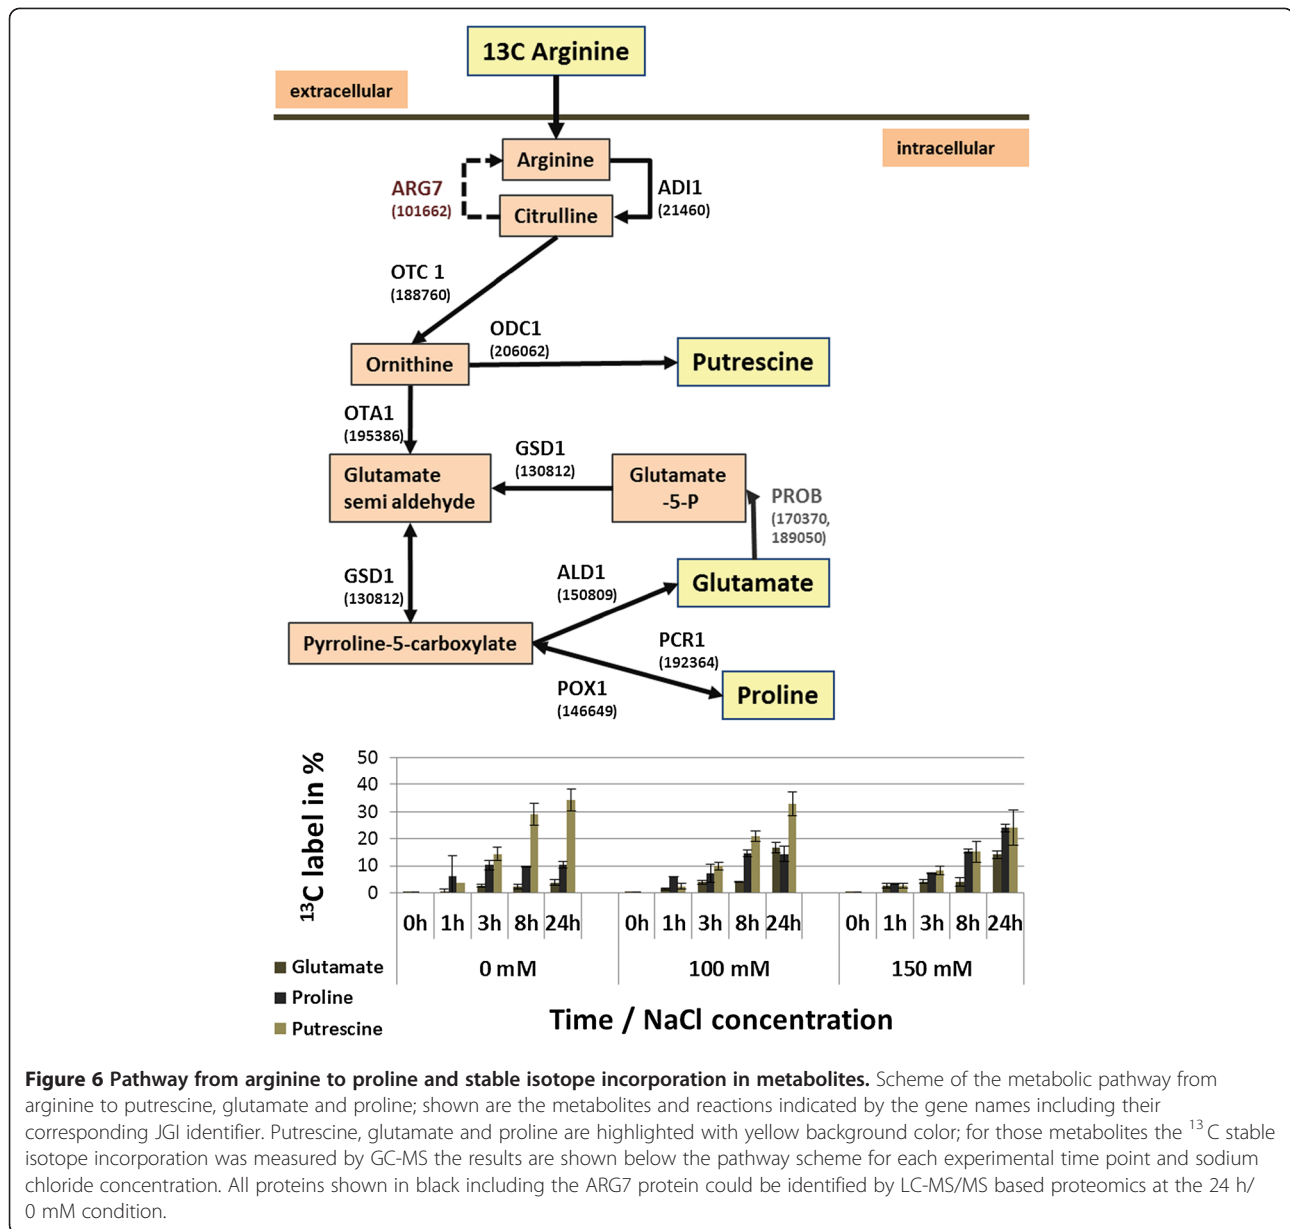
13C Arginine

extracellular

intracellular

Arginine

ARG7
(101662)

ADI1
(21460)

Citrulline

OTC 1
(188760)

ODC1
(206062)

Ornithine

Putrescine

OTA1
(195386)

GSD1
(130812)

Glutamate semi aldehyde

Glutamate -5-P

PROB
(170370, 189050)

GSD1
(130812)

ALD1
(150809)

Glutamate

Pyrroline-5-carboxylate

PCR1
(192364)

POX1
(146649)

Proline

$^{13}$C label in %

50
40
30
20
10
0

0h 1h 3h 8h 24h
0 mM

0h 1h 3h 8h 24h
100 mM

0h 1h 3h 8h 24h
150 mM

Glutamate
Proline
Putrescine

Time / NaCl concentration

**Figure 6 Pathway from arginine to proline and stable isotope incorporation in metabolites.** Scheme of the metabolic pathway from arginine to putrescine, glutamate and proline; shown are the metabolites and reactions indicated by the gene names including their corresponding JGI identifier. Putrescine, glutamate and proline are highlighted with yellow background color; for those metabolites the $^{13}$C stable isotope incorporation was measured by GC-MS the results are shown below the pathway scheme for each experimental time point and sodium chloride concentration. All proteins shown in black including the ARG7 protein could be identified by LC-MS/MS based proteomics at the 24 h/ 0 mM condition.